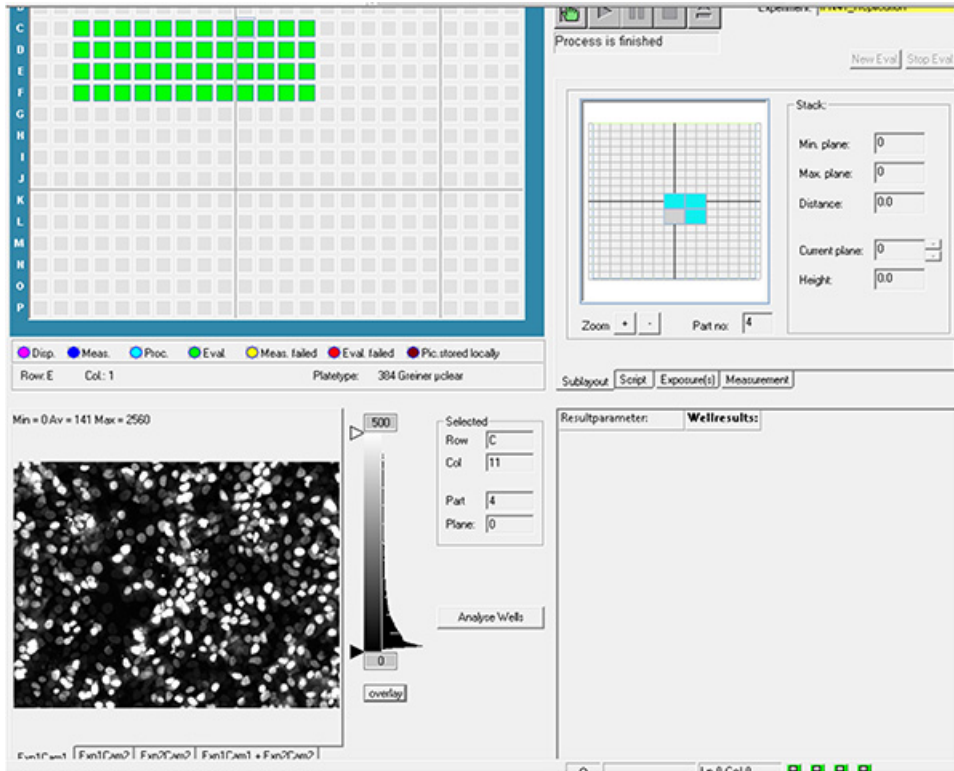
C
D
E
F
G
H
I
J
K
L
M
N
O
P

Experiment: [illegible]

Process is finished

New Eval
Stop Eval

Stack:
Min. plane: 0
Max. plane: 0
Distance: 0.0
Current plane: 0
Height: 0.0

Zoom + -
Part no: 4

Disp. Meas. Proc. Eval. Meas. failed Eval. failed Pic.stored locally
Row: E Col.: 1 Platetype: 384 Greiner µclear

Sublayout Script Exposure(s) Measurement

Min = 0 Av = 141 Max = 2560

500

Selected
Row C
Col 11
Part 4
Plane: 0

Analyse Wells

0

overlay

Resultparameter: Wellresults:

Exp1Cam1 Exp1Cam2 Exp2Cam2 Exp1Cam1 + Exp2Cam2

0
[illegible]